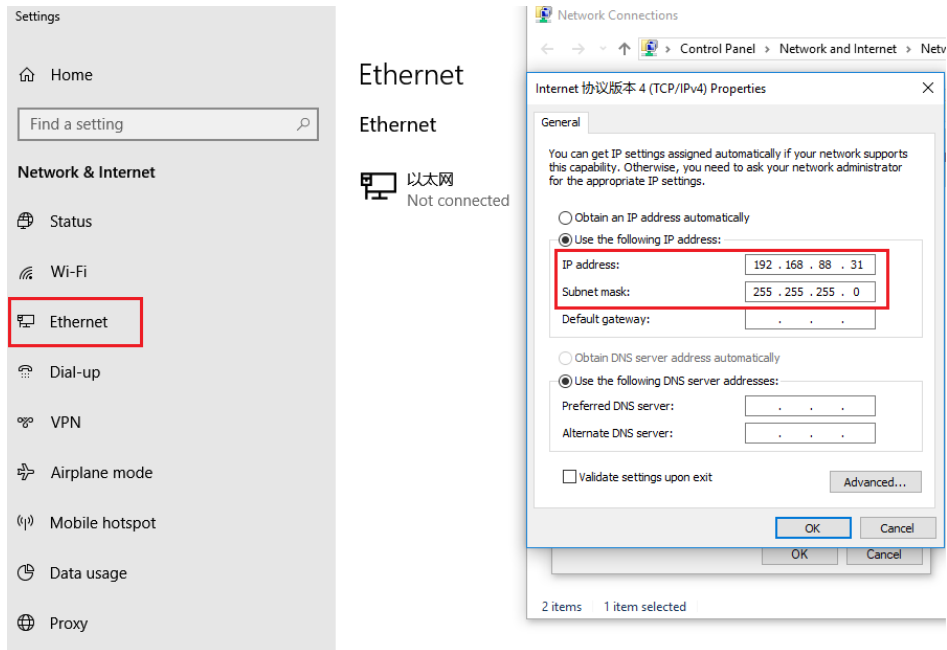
Settings

Home

Find a setting

Network & Internet

Status

Wi-Fi

Ethernet

Dial-up

VPN

Airplane mode

Mobile hotspot

Data usage

Proxy

Ethernet

Ethernet

以太网
Not connected

Network Connections

Control Panel > Network and Internet > Netw

Internet 协议版本 4 (TCP/IPv4) Properties

General

You can get IP settings assigned automatically if your network supports this capability. Otherwise, you need to ask your network administrator for the appropriate IP settings.

Obtain an IP address automatically

Use the following IP address:

IP address: 192 . 168 . 88 . 31

Subnet mask: 255 . 255 . 255 . 0

Default gateway: . . .

Obtain DNS server address automatically

Use the following DNS server addresses:

Preferred DNS server: . . .

Alternate DNS server: . . .

Validate settings upon exit

Advanced...

OK

Cancel

OK

Cancel

2 items 1 item selected